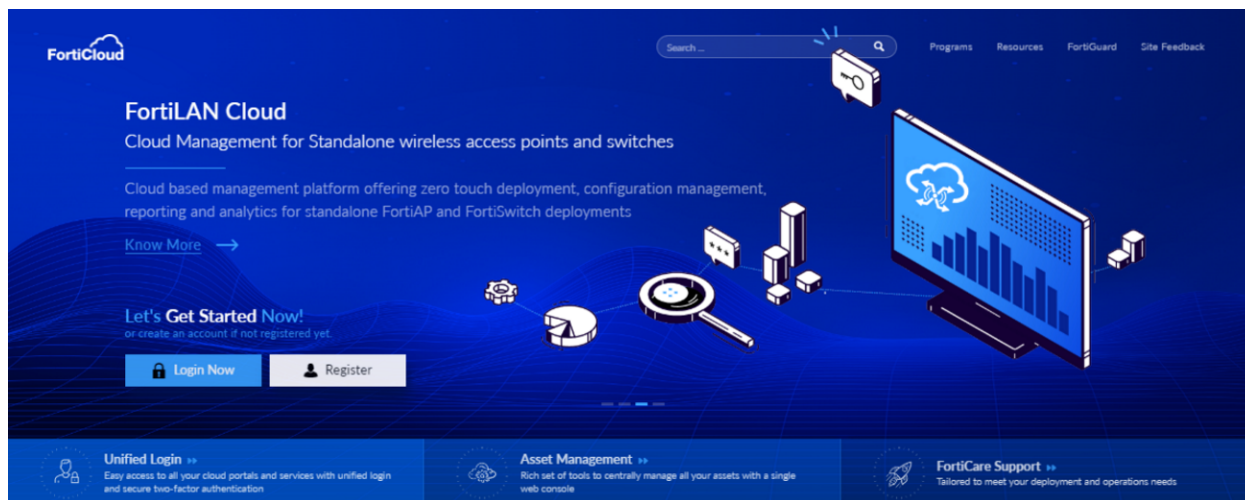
FortiCloud

Search ...

Programs Resources FortiGuard Site Feedback

FortiLAN Cloud

Cloud Management for Standalone wireless access points and switches

Cloud based management platform offering zero touch deployment, configuration management, reporting and analytics for standalone FortiAP and FortiSwitch deployments

Know More →

Let's Get Started Now!
or create an account if not registered yet.

Login Now

Register

Unified Login »
Easy access to all your cloud portals and services with unified login and secure two-factor authentication

Asset Management »
Rich set of tools to centrally manage all your assets with a single web console

FortiCare Support »
Tailored to meet your deployment and operations needs